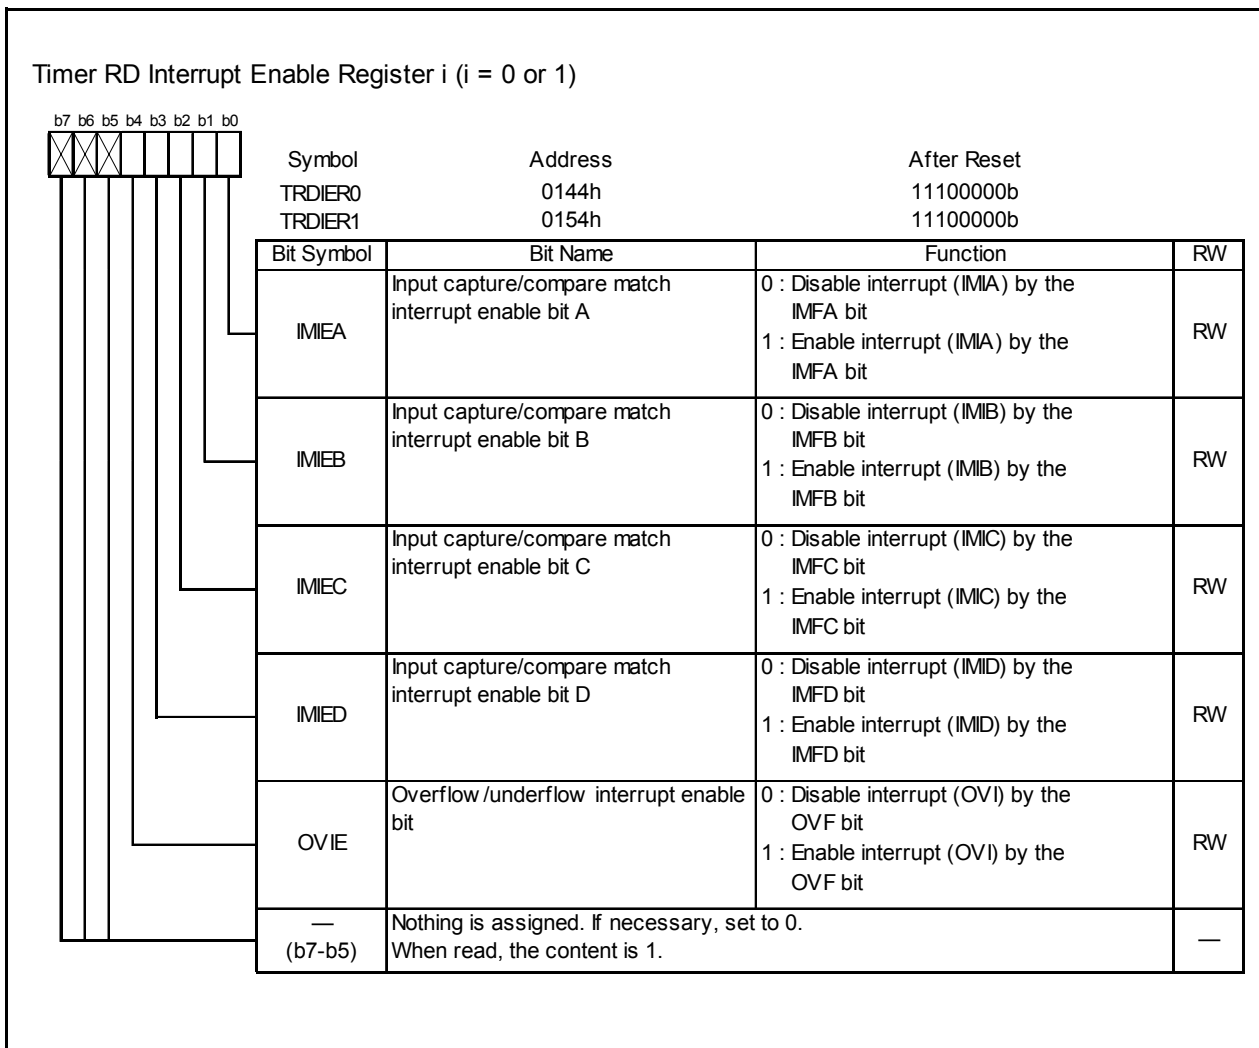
Timer RD Interrupt Enable Register i (i = 0 or 1)

b7 b6 b5 b4 b3 b2 b1 b0

| Symbol | Address | After Reset |
|---|---|---|
| TRDIER0 | 0144h | 11100000b |
| TRDIER1 | 0154h | 11100000b |

| Bit Symbol | Bit Name | Function | RW |
|---|---|---|---|
| IMIEA | Input capture/compare match interrupt enable bit A | 0 : Disable interrupt (IMIA) by the IMFA bit<br>1 : Enable interrupt (IMIA) by the IMFA bit | RW |
| IMIEB | Input capture/compare match interrupt enable bit B | 0 : Disable interrupt (IMIB) by the IMFB bit<br>1 : Enable interrupt (IMIB) by the IMFB bit | RW |
| IMIEC | Input capture/compare match interrupt enable bit C | 0 : Disable interrupt (IMIC) by the IMFC bit<br>1 : Enable interrupt (IMIC) by the IMFC bit | RW |
| IMIED | Input capture/compare match interrupt enable bit D | 0 : Disable interrupt (IMID) by the IMFD bit<br>1 : Enable interrupt (IMID) by the IMFD bit | RW |
| OVIE | Overflow /underflow interrupt enable bit | 0 : Disable interrupt (OVI) by the OVF bit<br>1 : Enable interrupt (OVI) by the OVF bit | RW |
| — (b7-b5) | Nothing is assigned. If necessary, set to 0. When read, the content is 1. | | — |